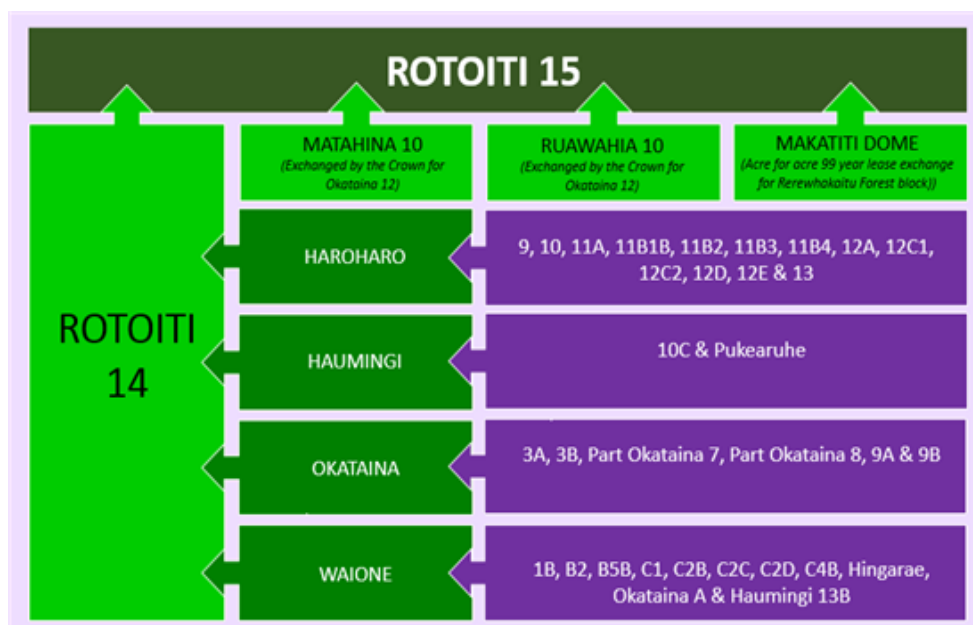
ROTOITI 15

ROTOITI 14

MATAHINA 10
(Exchanged by the Crown for Okataina 12)

RUAWAHIA 10
(Exchanged by the Crown for Okataina 12)

MAKATITI DOME
(Acre for acre 99 year lease exchange for Rerewhakaitu Forest block))

HAROHARO

9, 10, 11A, 11B1B, 11B2, 11B3, 11B4, 12A, 12C1, 12C2, 12D, 12E & 13

HAUMINGI

10C & Pukearuhe

OKATAINA

3A, 3B, Part Okataina 7, Part Okataina 8, 9A & 9B

WAIONE

1B, B2, B5B, C1, C2B, C2C, C2D, C4B, Hingarae, Okataina A & Haumingi 13B